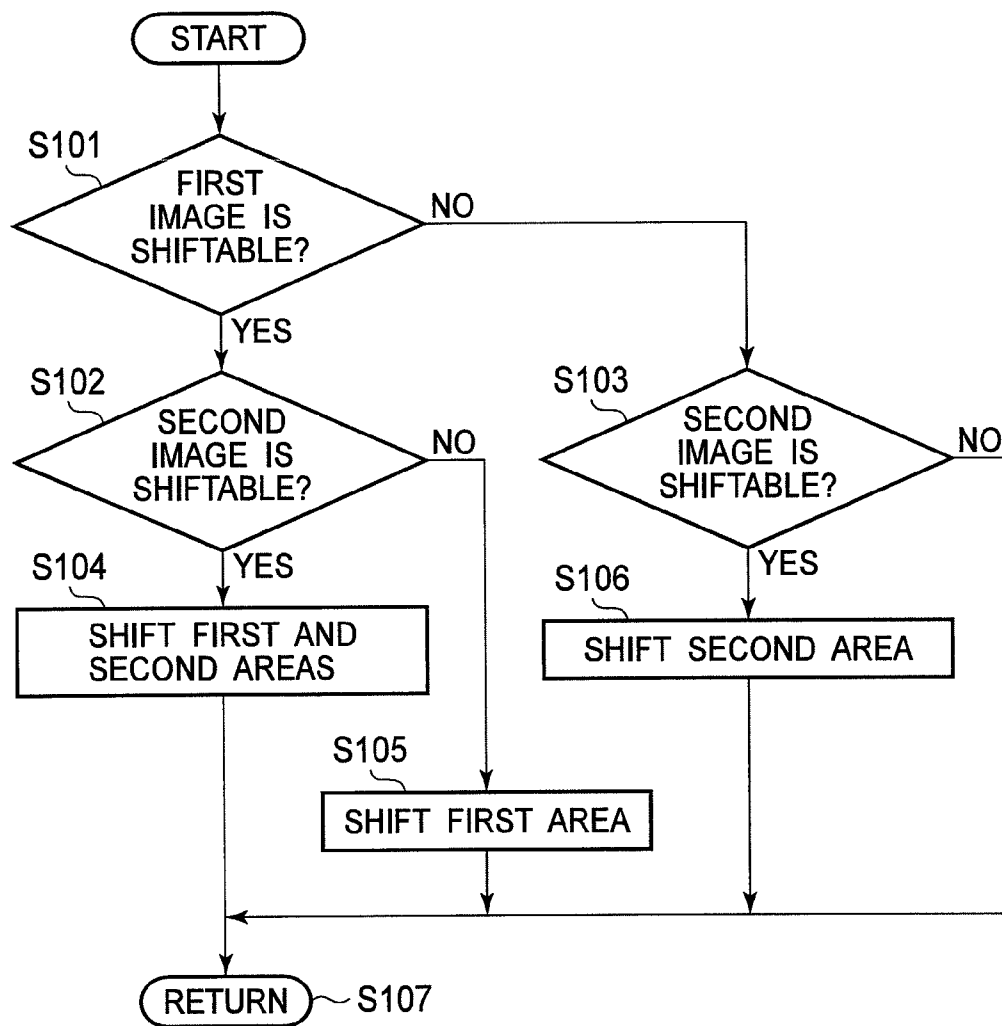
START

S101

FIRST IMAGE IS SHIFTABLE?

NO

YES

S102

SECOND IMAGE IS SHIFTABLE?

NO

S103

SECOND IMAGE IS SHIFTABLE?

NO

YES

S104

SHIFT FIRST AND SECOND AREAS

YES

S106

SHIFT SECOND AREA

S105

SHIFT FIRST AREA

RETURN

S107